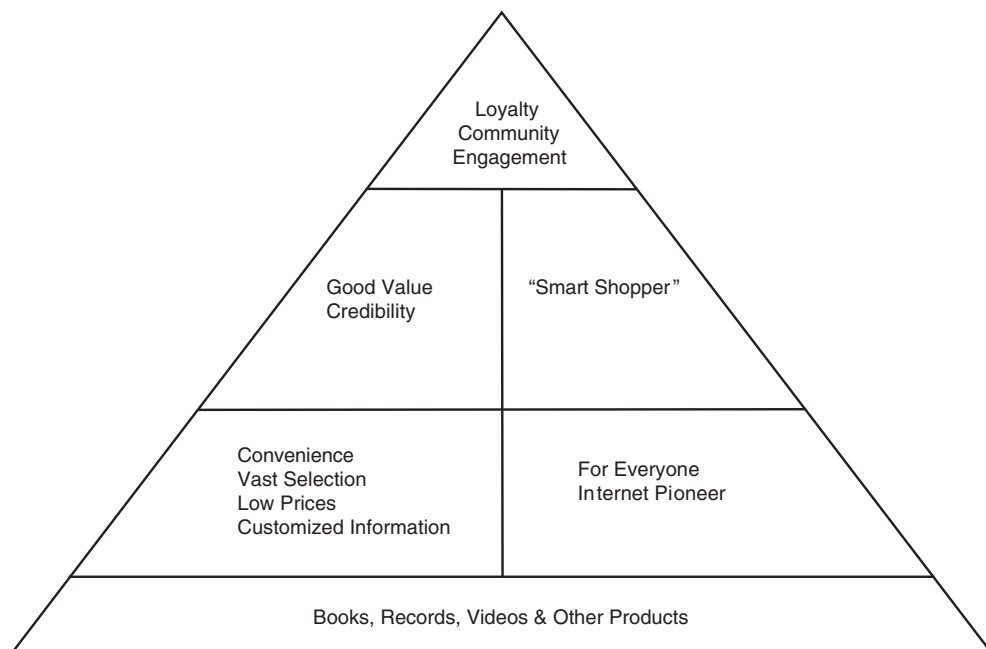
Loyalty
Community
Engagement

Good Value
Credibility

"Smart Shopper"

Convenience
Vast Selection
Low Prices
Customized Information

For Everyone
Internet Pioneer

Books, Records, Videos & Other Products